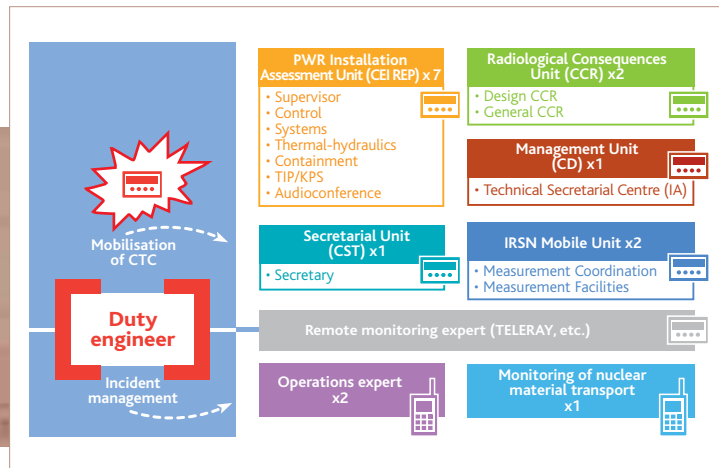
Mobilisation of CTC

Duty engineer

Incident management

PWR Installation Assessment Unit (CEI REP) x 7
• Supervisor
• Control
• Systems
• Thermal-hydraulics
• Containment
• TIP/KPS
• Audioconference

Radiological Consequences Unit (CCR) x2
• Design CCR
• General CCR

Management Unit (CD) x1
• Technical Secretarial Centre (IA)

Secretarial Unit (CST) x1
• Secretary

IRSN Mobile Unit x2
• Measurement Coordination
• Measurement Facilities

Remote monitoring expert (TELERAY, etc.)

Operations expert x2

Monitoring of nuclear material transport x1